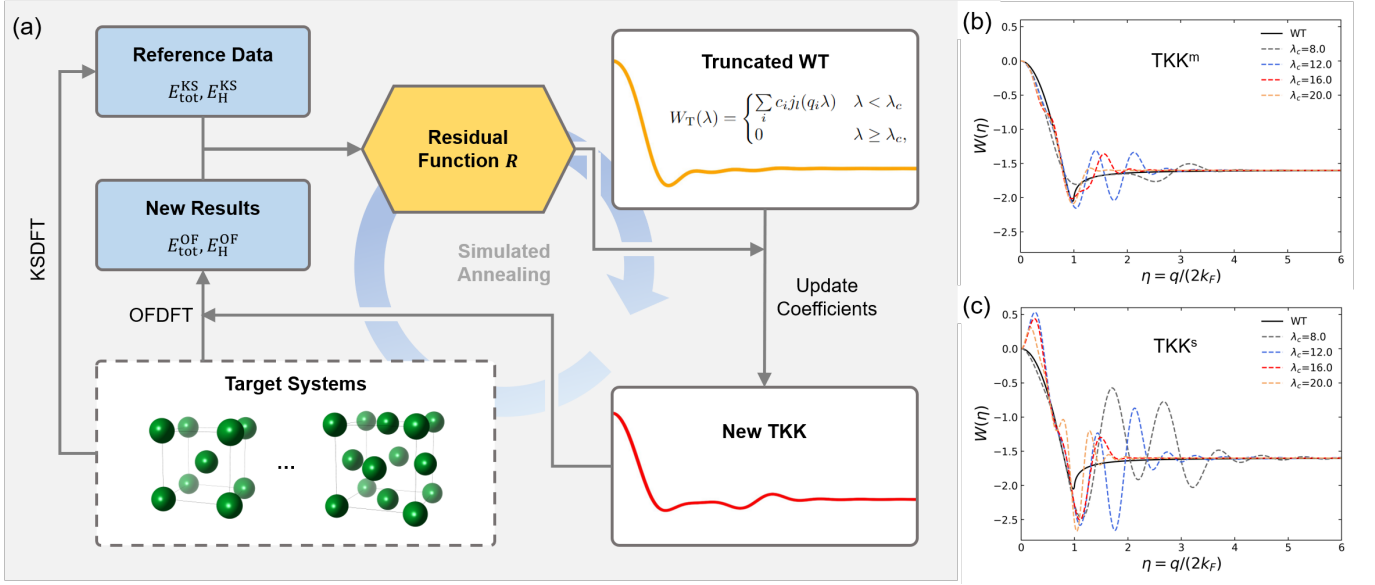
(a)

Reference Data
$E_{\rm tot}^{\rm KS}, E_{\rm H}^{\rm KS}$

Residual Function $R$

Truncated WT
$W_{\rm T}(\lambda) = \begin{cases} \sum_i c_i j_l(q_i \lambda) & \lambda < \lambda_c \\ 0 & \lambda \geq \lambda_c, \end{cases}$

New Results
$E_{\rm tot}^{\rm OF}, E_{\rm H}^{\rm OF}$

KSDFT

Simulated Annealing

Update Coefficients

OFDFT

Target Systems

...

New TKK

(b)

TKK$^{\rm m}$

WT
$\lambda_c$=8.0
$\lambda_c$=12.0
$\lambda_c$=16.0
$\lambda_c$=20.0

0.0
-0.5
-1.0
-1.5
-2.0
-2.5

$W(\eta)$

0 1 2 3 4 5 6

$\eta = q/(2k_F)$

(c)

TKK$^{\rm s}$

WT
$\lambda_c$=8.0
$\lambda_c$=12.0
$\lambda_c$=16.0
$\lambda_c$=20.0

0.5
0.0
-0.5
-1.0
-1.5
-2.0
-2.5

$W(\eta)$

0 1 2 3 4 5 6

$\eta = q/(2k_F)$